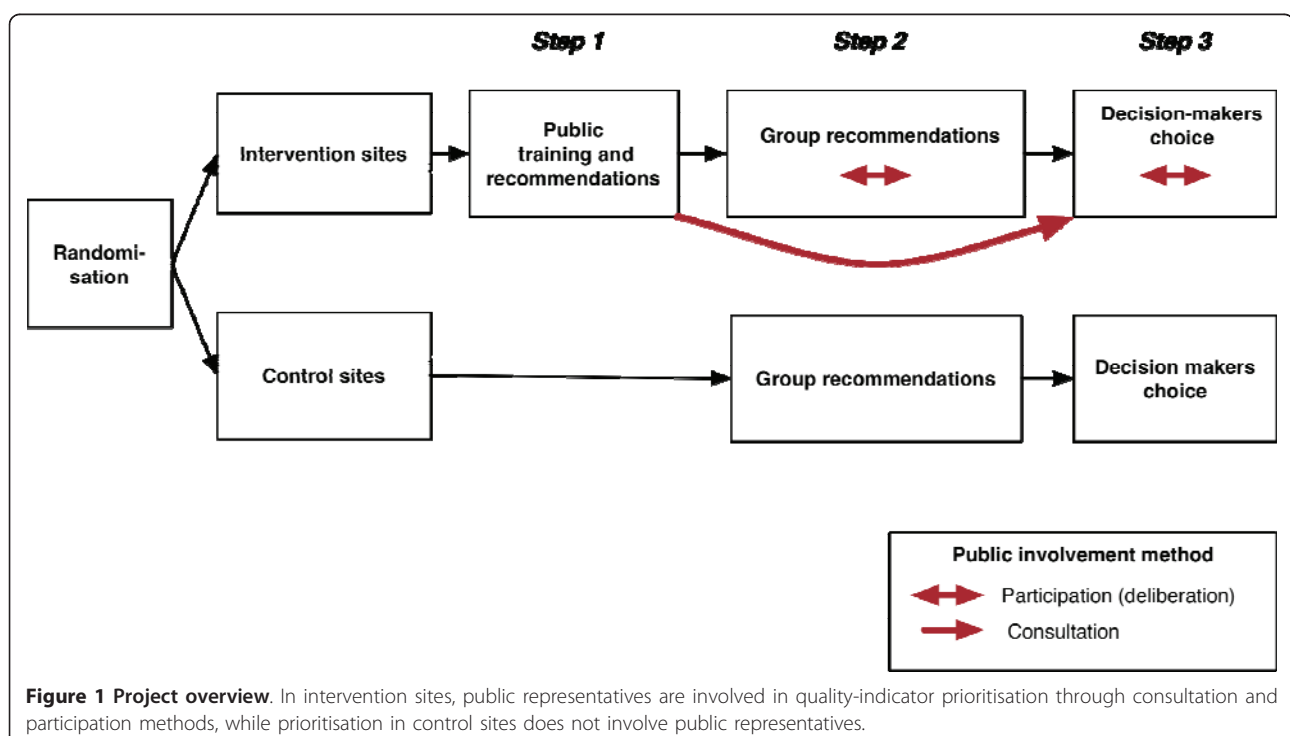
Step 1

Step 2

Step 3

Randomi-sation

Intervention sites

Public training and recommendations

Group recommendations

Decision-makers choice

Control sites

Group recommendations

Decision makers choice

Public involvement method

Participation (deliberation)

Consultation

**Figure 1 Project overview**. In intervention sites, public representatives are involved in quality-indicator prioritisation through consultation and participation methods, while prioritisation in control sites does not involve public representatives.